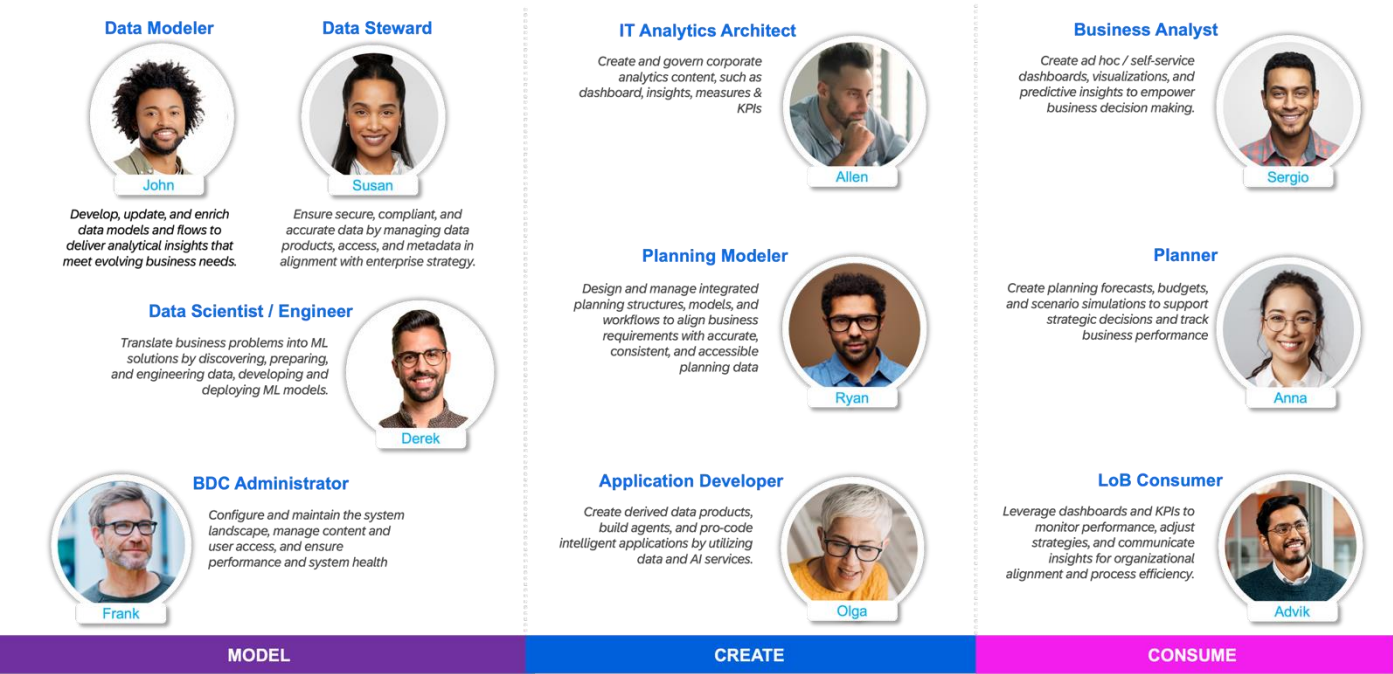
Data Modeler

John

Develop, update, and enrich data models and flows to deliver analytical insights that meet evolving business needs.

Data Steward

Susan

Ensure secure, compliant, and accurate data by managing data products, access, and metadata in alignment with enterprise strategy.

Data Scientist / Engineer

Translate business problems into ML solutions by discovering, preparing, and engineering data, developing and deploying ML models.

Derek

BDC Administrator

Configure and maintain the system landscape, manage content and user access, and ensure performance and system health

Frank

IT Analytics Architect

Create and govern corporate analytics content, such as dashboard, insights, measures & KPIs

Allen

Planning Modeler

Design and manage integrated planning structures, models, and workflows to align business requirements with accurate, consistent, and accessible planning data

Ryan

Application Developer

Create derived data products, build agents, and pro-code intelligent applications by utilizing data and AI services.

Olga

Business Analyst

Create ad hoc / self-service dashboards, visualizations, and predictive insights to empower business decision making.

Sergio

Planner

Create planning forecasts, budgets, and scenario simulations to support strategic decisions and track business performance

Anna

LoB Consumer

Leverage dashboards and KPIs to monitor performance, adjust strategies, and communicate insights for organizational alignment and process efficiency.

Advik

MODEL

CREATE

CONSUME